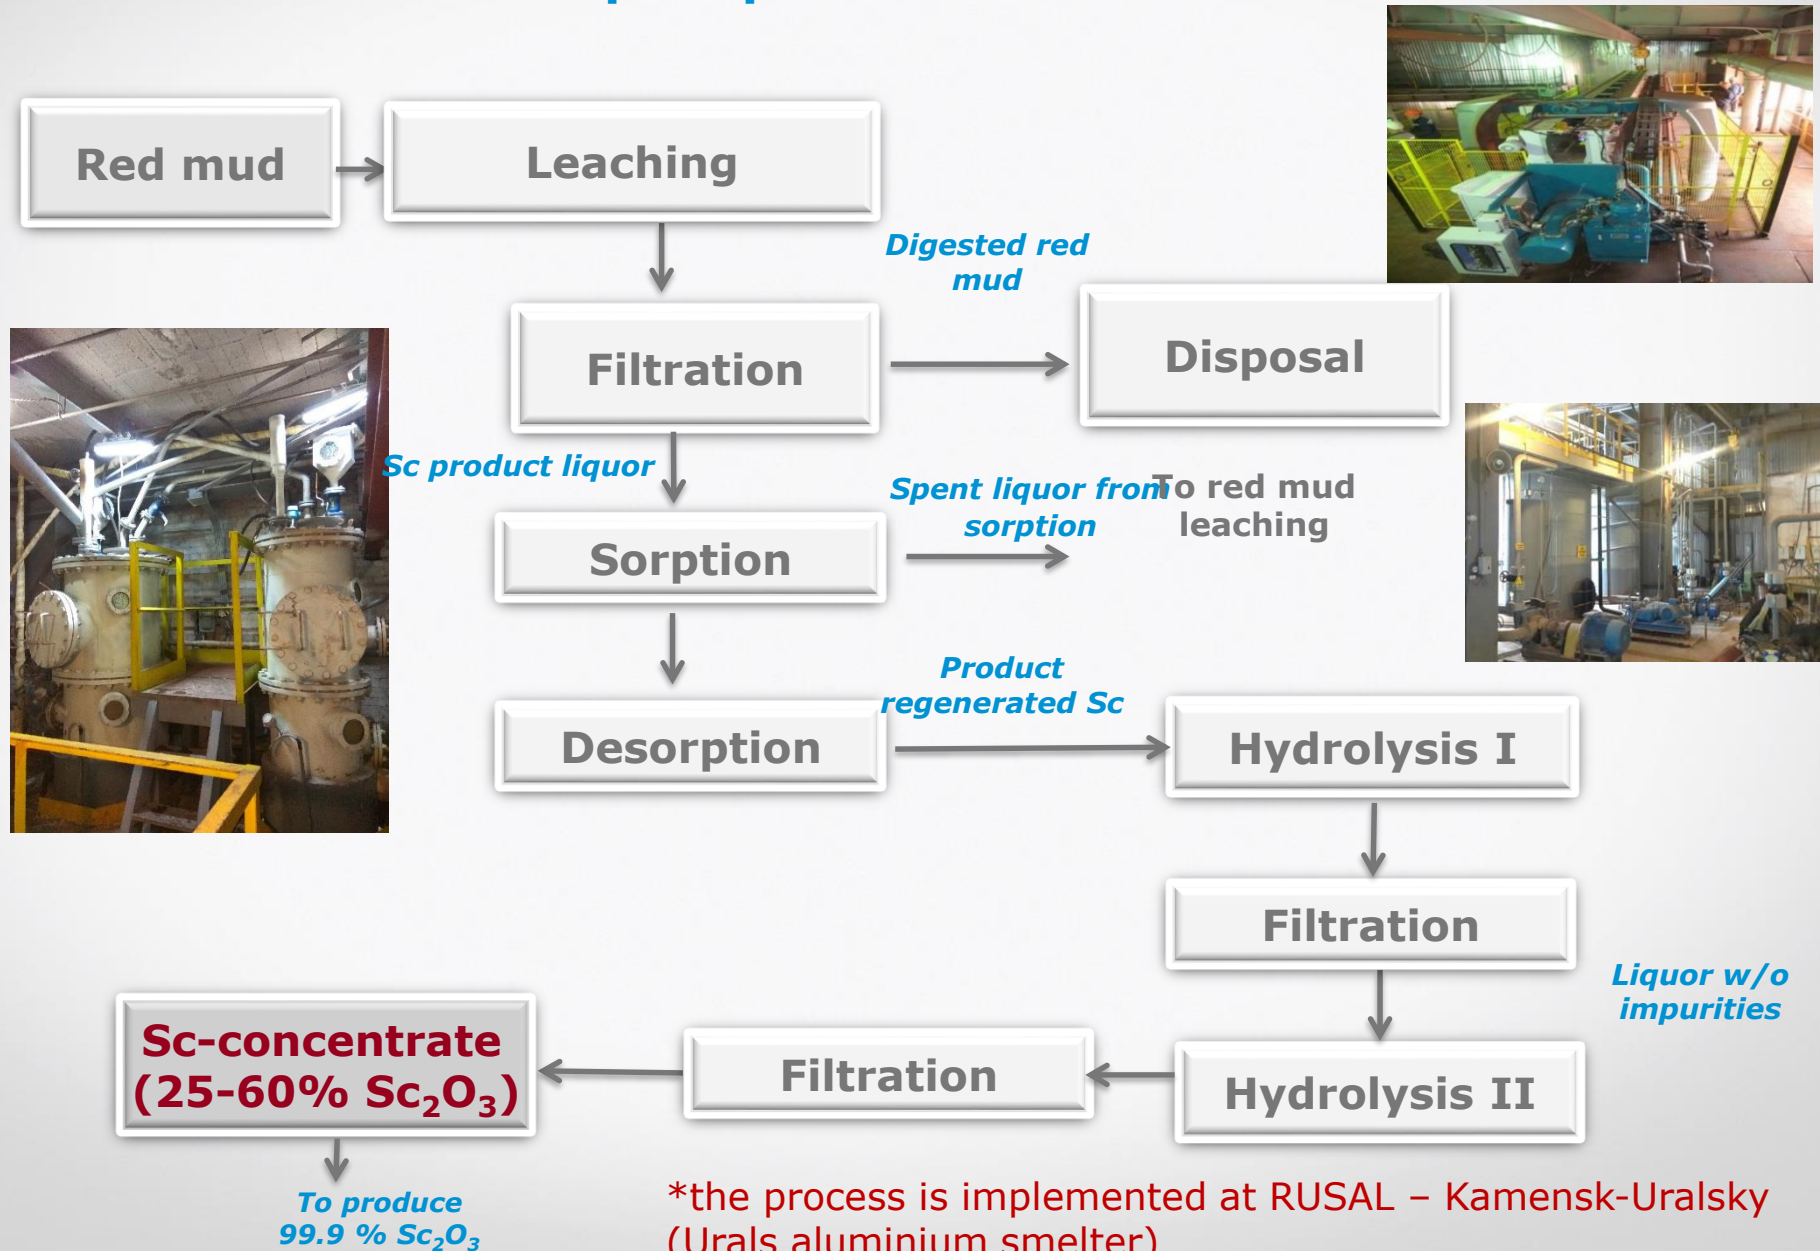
Red mud

Leaching

Digested red mud

Filtration

Disposal

Sc product liquor

Spent liquor from sorption

To red mud leaching

Sorption

Product regenerated Sc

Desorption

Hydrolysis I

Filtration

Liquor w/o impurities

Sc-concentrate ($25-60\%$ $Sc_2O_3$)

Filtration

Hydrolysis II

To produce 99.9 % $Sc_2O_3$

*the process is implemented at RUSAL – Kamensk-Uralsky (Urals aluminium smelter)